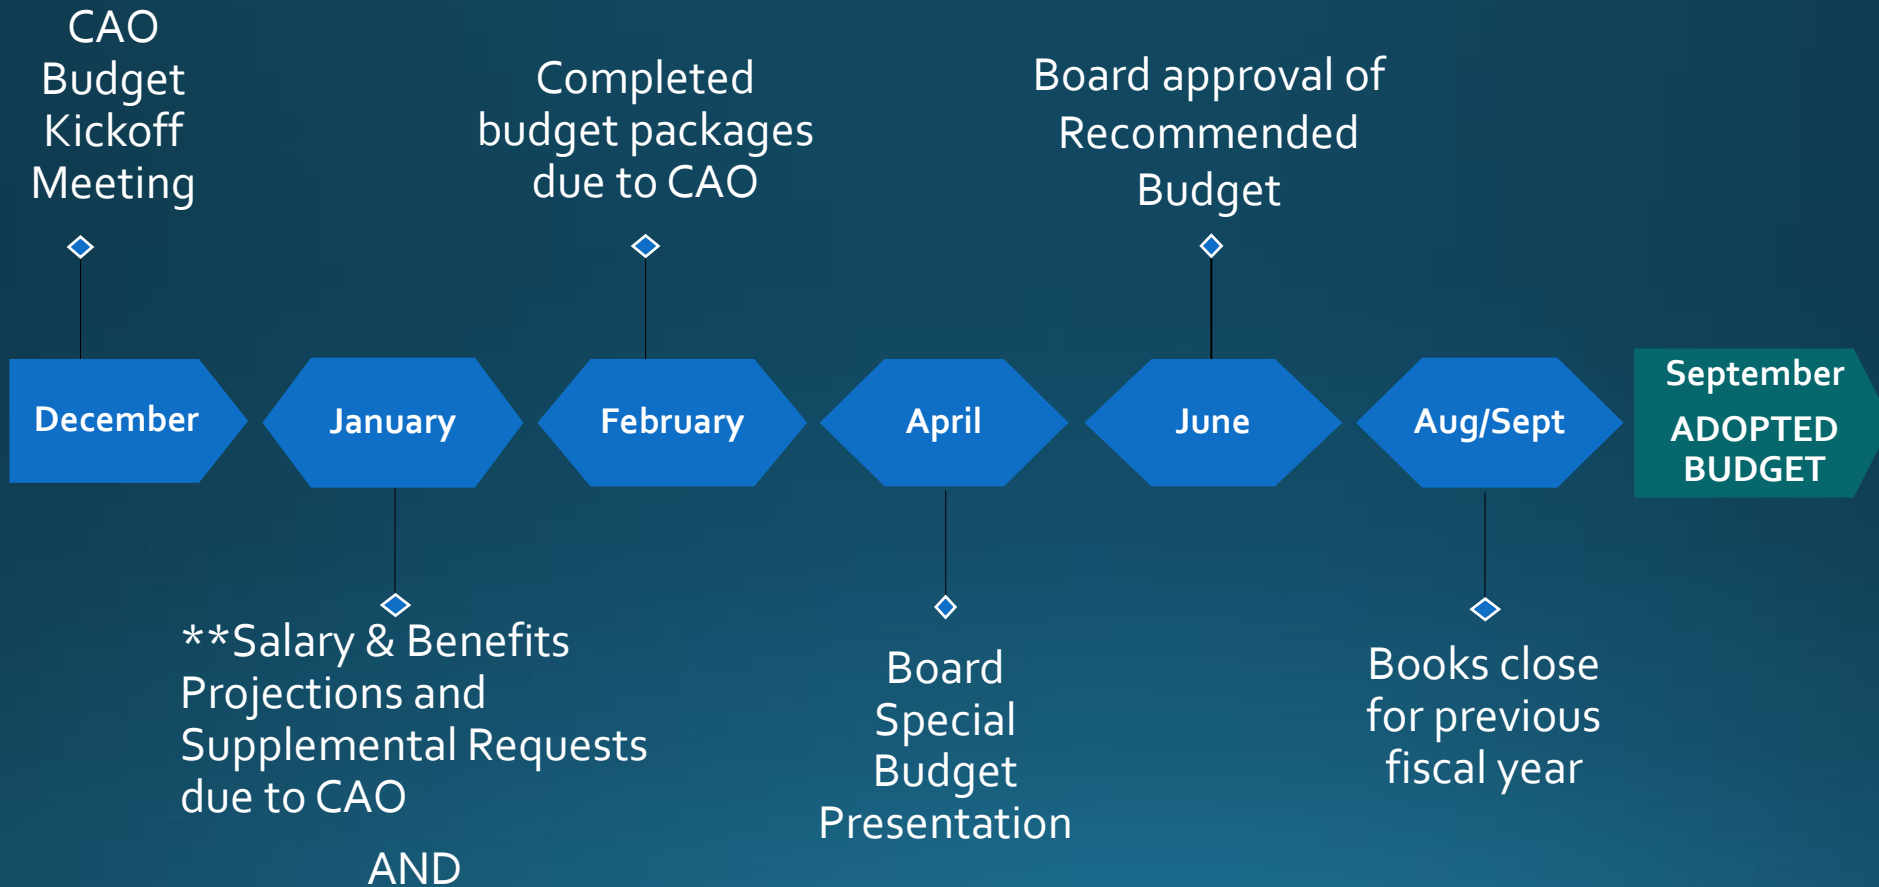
CAO Budget Kickoff Meeting

Completed budget packages due to CAO

Board approval of Recommended Budget

December

January

February

April

June

Aug/Sept

September

ADOPTED BUDGET

**Salary & Benefits Projections and Supplemental Requests due to CAO

AND

Board Special Budget Presentation

Books close for previous fiscal year